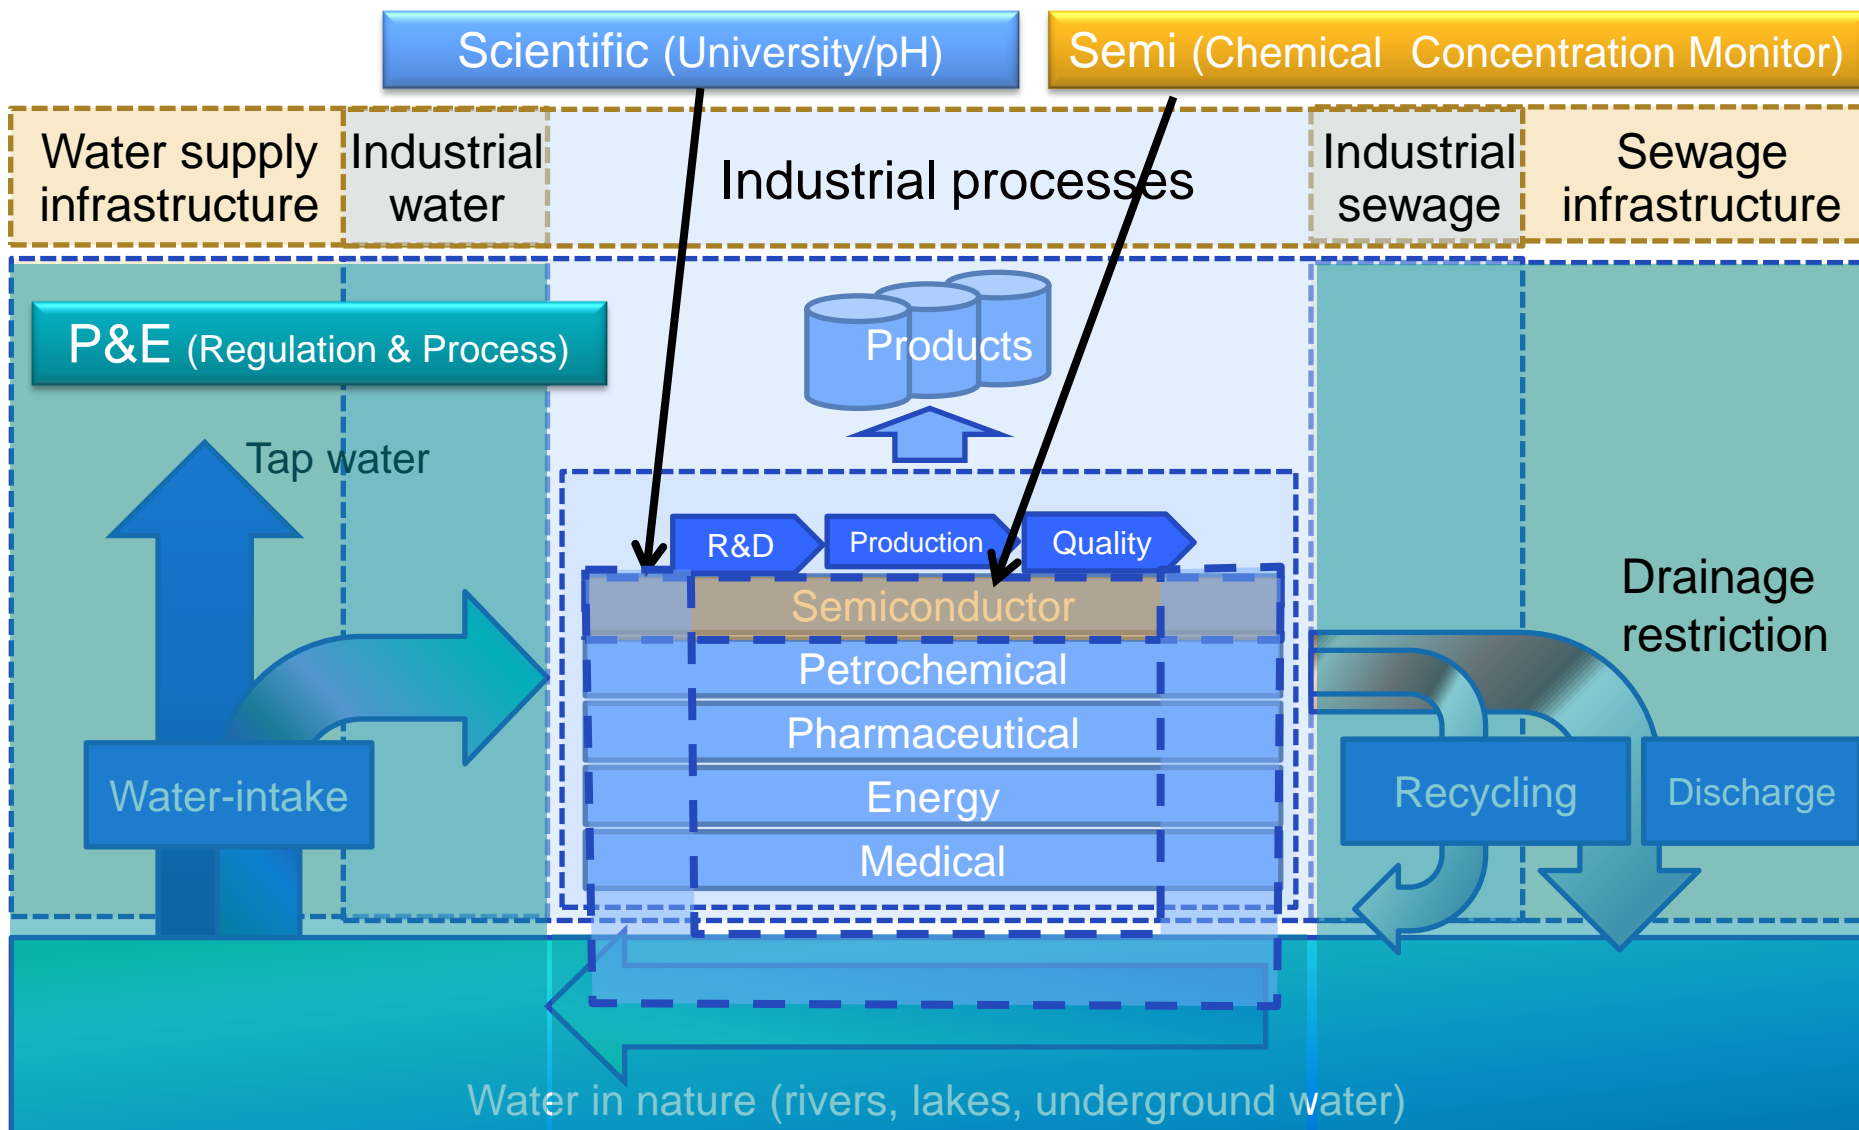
Scientific (University/pH)

Semi (Chemical Concentration Monitor)

Water supply infrastructure

Industrial water

Industrial processes

Industrial sewage

Sewage infrastructure

P&E (Regulation & Process)

Products

Tap water

R&D

Production

Quality

Semiconductor

Petrochemical

Pharmaceutical

Energy

Medical

Drainage restriction

Water-intake

Recycling

Discharge

Water in nature (rivers, lakes, underground water)